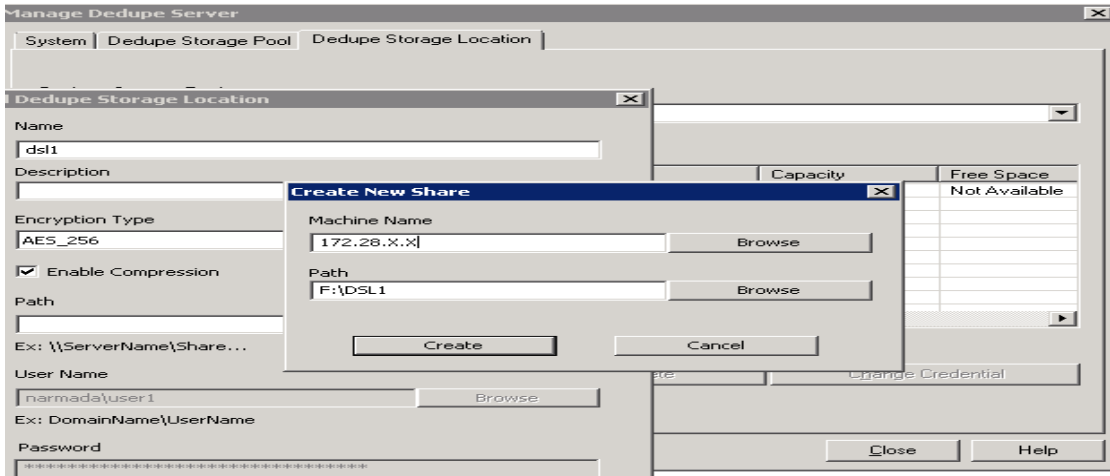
Manage Dedupe Server

System | Dedupe Storage Pool | Dedupe Storage Location

Dedupe Storage Location

Name

dsl1

Description

Encryption Type

AES_256

Enable Compression

Path

Ex: \\ServerName\Share...

User Name

narmada\user1

Browse

Ex: DomainName\UserName

Password

Capacity

Free Space

Not Available

Create New Share

Machine Name

172.28.X.X

Browse

Path

F:\DSL1

Browse

Create

Cancel

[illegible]ete

Change Credential

Close

Help